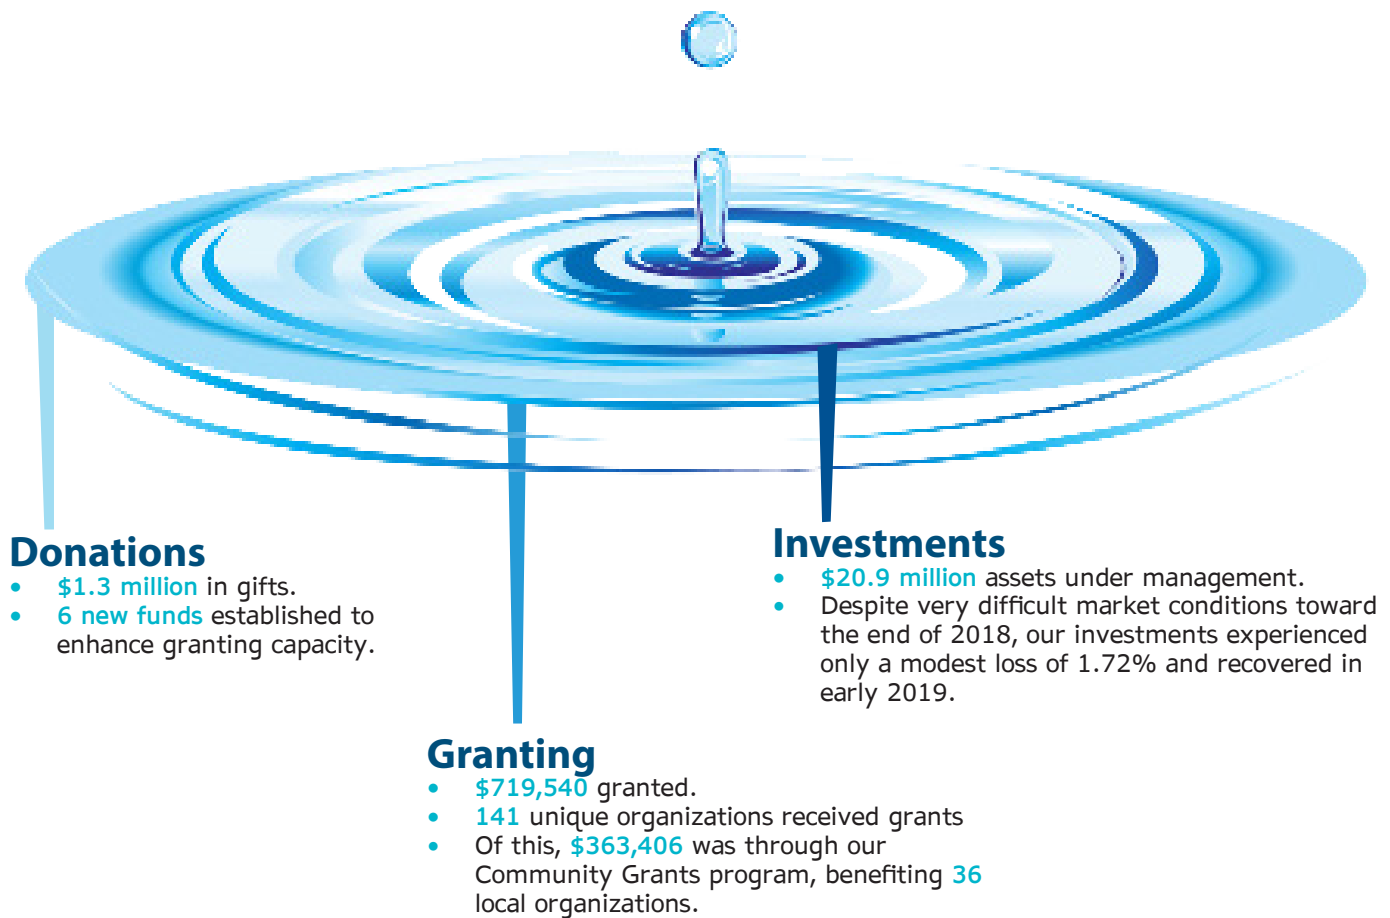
Donations
• $1.3 million in gifts.
• 6 new funds established to enhance granting capacity.

Investments
• $20.9 million assets under management.
• Despite very difficult market conditions toward the end of 2018, our investments experienced only a modest loss of 1.72% and recovered in early 2019.

Granting
• $719,540 granted.
• 141 unique organizations received grants
• Of this, $363,406 was through our Community Grants program, benefiting 36 local organizations.